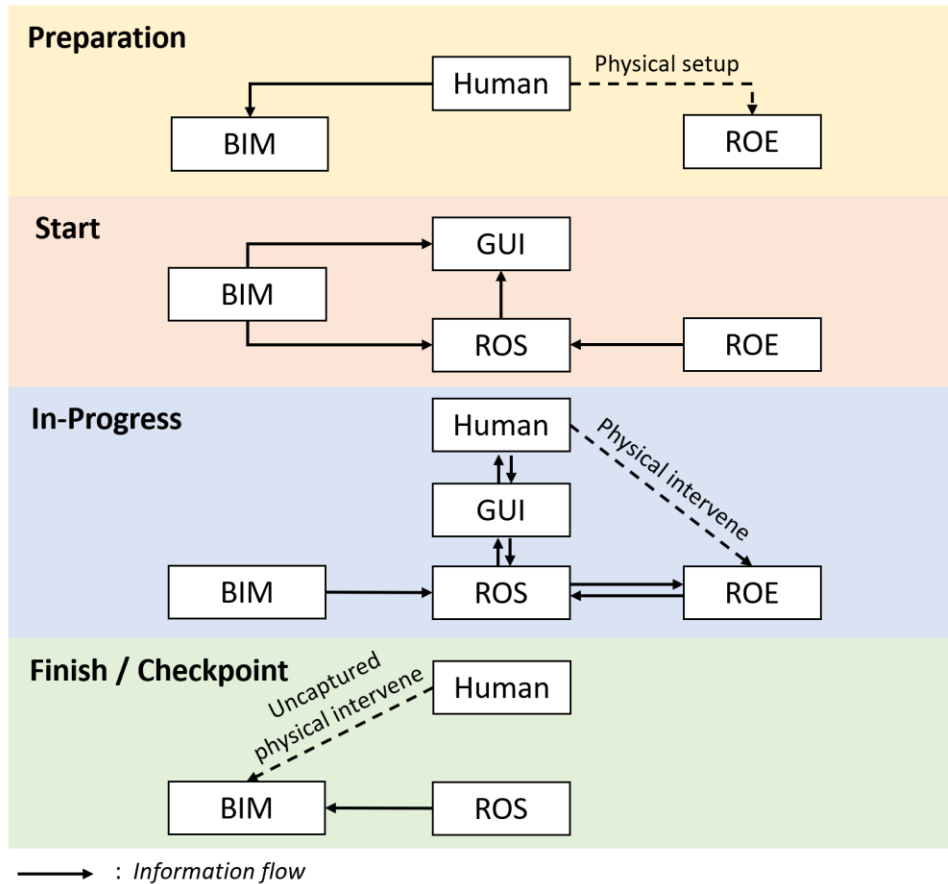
Preparation

Human

Physical setup

BIM

ROE

Start

GUI

BIM

ROS

ROE

In-Progress

Human

Physical intervene

GUI

BIM

ROS

ROE

Finish / Checkpoint

Uncaptured physical intervene

Human

BIM

ROS

: Information flow